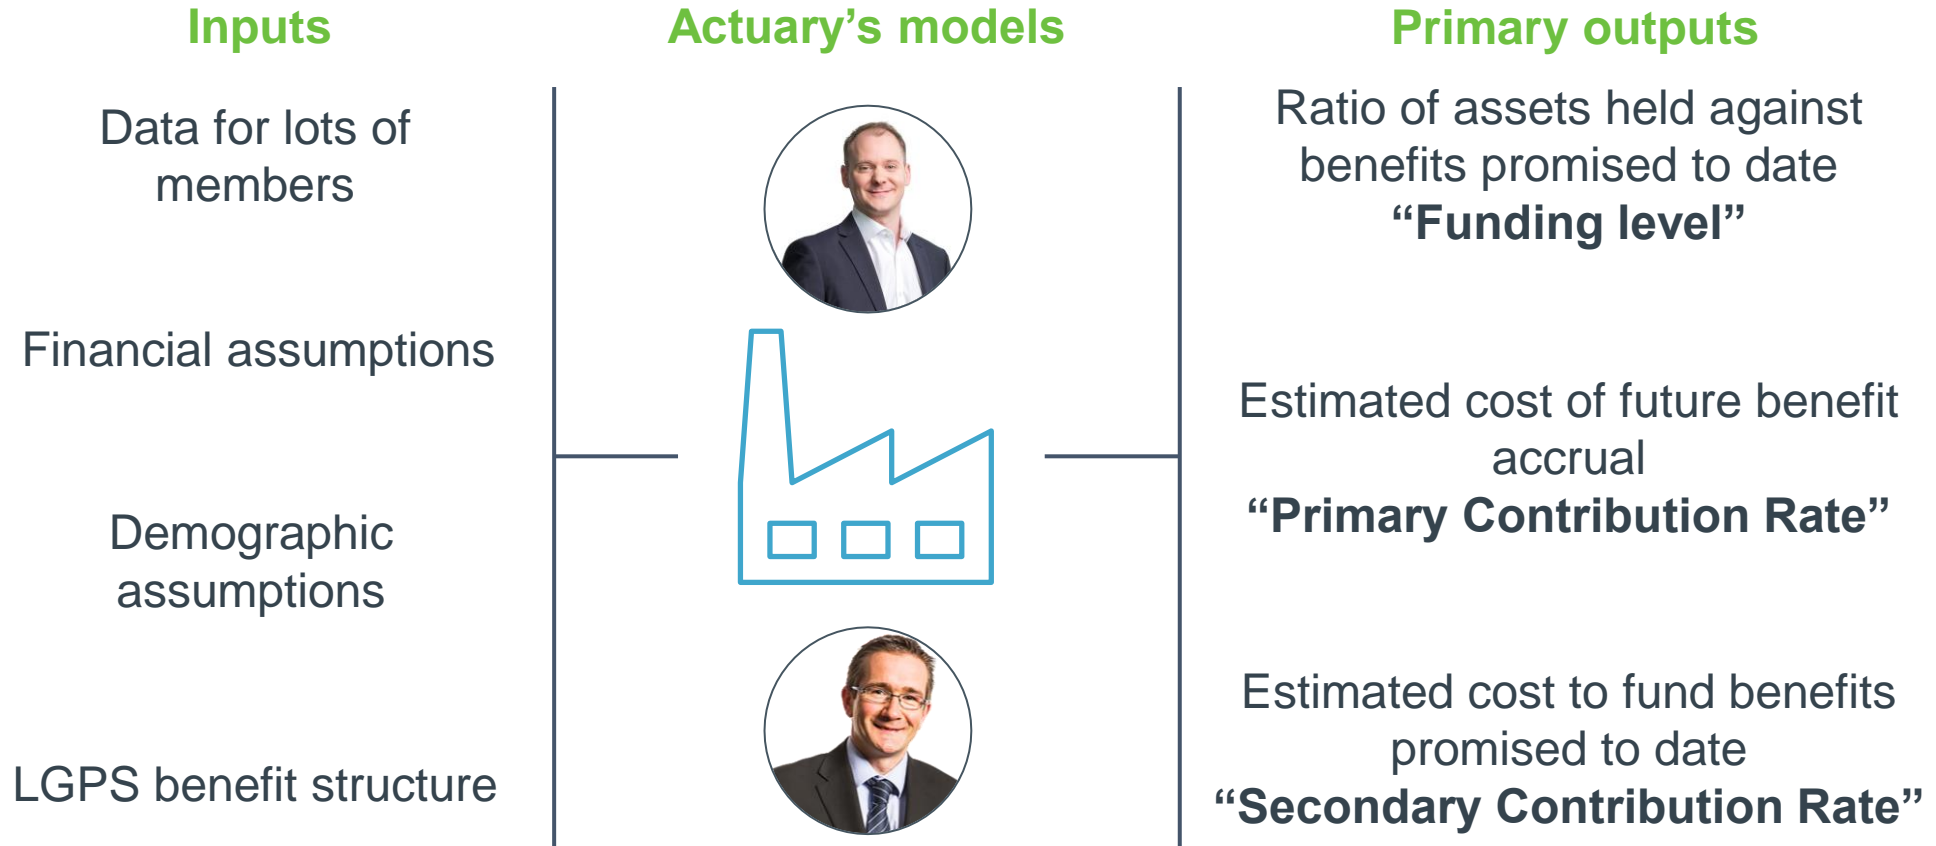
Inputs

Data for lots of members

Financial assumptions

Demographic assumptions

LGPS benefit structure

Actuary’s models

Primary outputs

Ratio of assets held against benefits promised to date
**“Funding level”**

Estimated cost of future benefit accrual
**“Primary Contribution Rate”**

Estimated cost to fund benefits promised to date
**“Secondary Contribution Rate”**